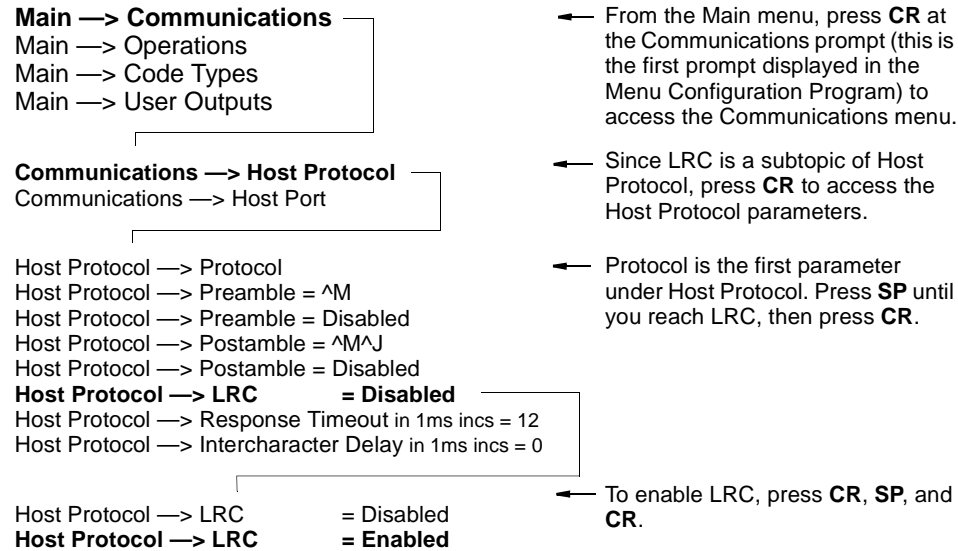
**Main —> Communications**
Main —> Operations
Main —> Code Types
Main —> User Outputs

From the Main menu, press **CR** at the Communications prompt (this is the first prompt displayed in the Menu Configuration Program) to access the Communications menu.

**Communications —> Host Protocol**
Communications —> Host Port

Since LRC is a subtopic of Host Protocol, press **CR** to access the Host Protocol parameters.

Host Protocol —> Protocol
Host Protocol —> Preamble = ^M
Host Protocol —> Preamble = Disabled
Host Protocol —> Postamble = ^M^J
Host Protocol —> Postamble = Disabled
**Host Protocol —> LRC = Disabled**
Host Protocol —> Response Timeout in 1ms incs = 12
Host Protocol —> Intercharacter Delay in 1ms incs = 0

Protocol is the first parameter under Host Protocol. Press **SP** until you reach LRC, then press **CR**.

Host Protocol —> LRC = Disabled
**Host Protocol —> LRC = Enabled**

To enable LRC, press **CR**, **SP**, and **CR**.